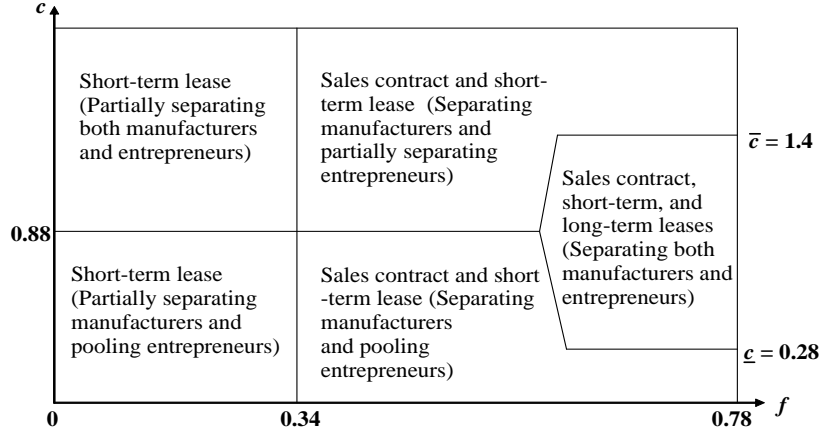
$c$

Short-term lease (Partially separating both manufacturers and entrepreneurs)

Sales contract and short-term lease (Separating manufacturers and partially separating entrepreneurs)

$\overline{c} = 1.4$

Sales contract, short-term, and long-term leases (Separating both manufacturers and entrepreneurs)

0.88

Short-term lease (Partially separating manufacturers and pooling entrepreneurs)

Sales contract and short -term lease (Separating manufacturers and pooling entrepreneurs)

$\underline{c} = 0.28$

0

0.34

0.78

$f$